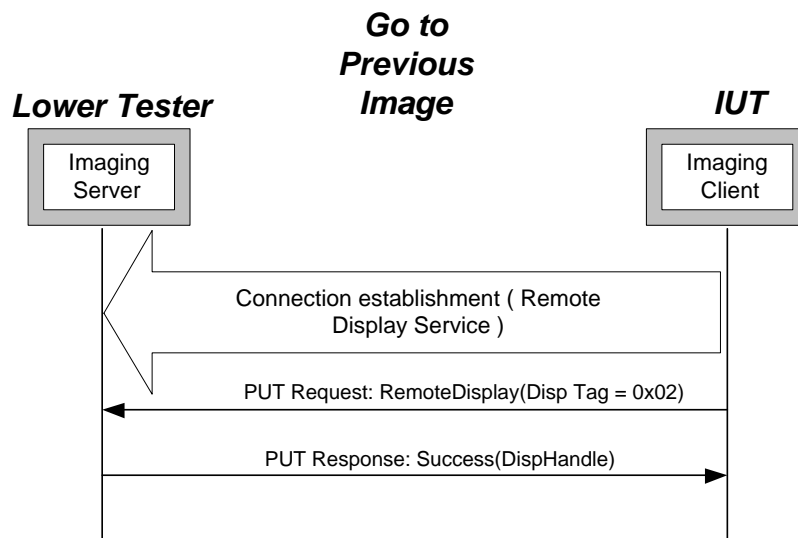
Go to Previous Image

Lower Tester

IUT

Imaging Server

Imaging Client

Connection establishment ( Remote Display Service )

PUT Request: RemoteDisplay(Disp Tag = 0x02)

PUT Response: Success(DispHandle)